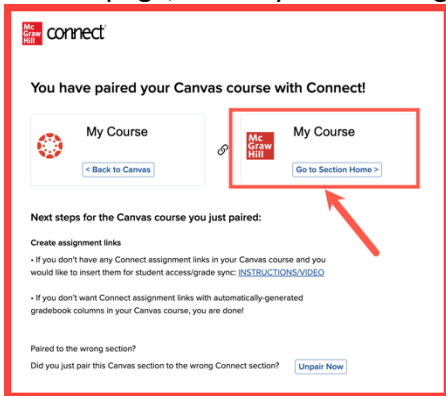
Mc Graw Hill connect

You have paired your Canvas course with Connect!

My Course
< Back to Canvas

Mc Graw Hill
My Course
Go to Section Home >

Next steps for the Canvas course you just paired:

Create assignment links

• If you don't have any Connect assignment links in your Canvas course and you would like to insert them for student access/grade sync: INSTRUCTIONS/VIDEO

• If you don't want Connect assignment links with automatically-generated gradebook columns in your Canvas course, you are done!

Paired to the wrong section?
Did you just pair this Canvas section to the wrong Connect section? Unpair Now